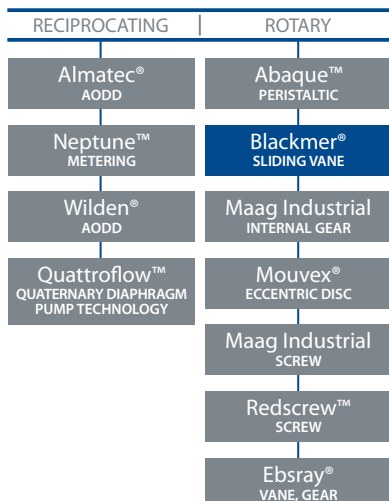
RECIPROCATING | ROTARY

Almatec®
AODD

Neptune™
METERING

Wilden®
AODD

Quattroflow™
QUATERNARY DIAPHRAGM PUMP TECHNOLOGY

Abaque™
PERISTALTIC

Blackmer®
SLIDING VANE

Maag Industrial
INTERNAL GEAR

Mouvex®
ECCENTRIC DISC

Maag Industrial
SCREW

Redscrew™
SCREW

Ebsray®
VANE, GEAR